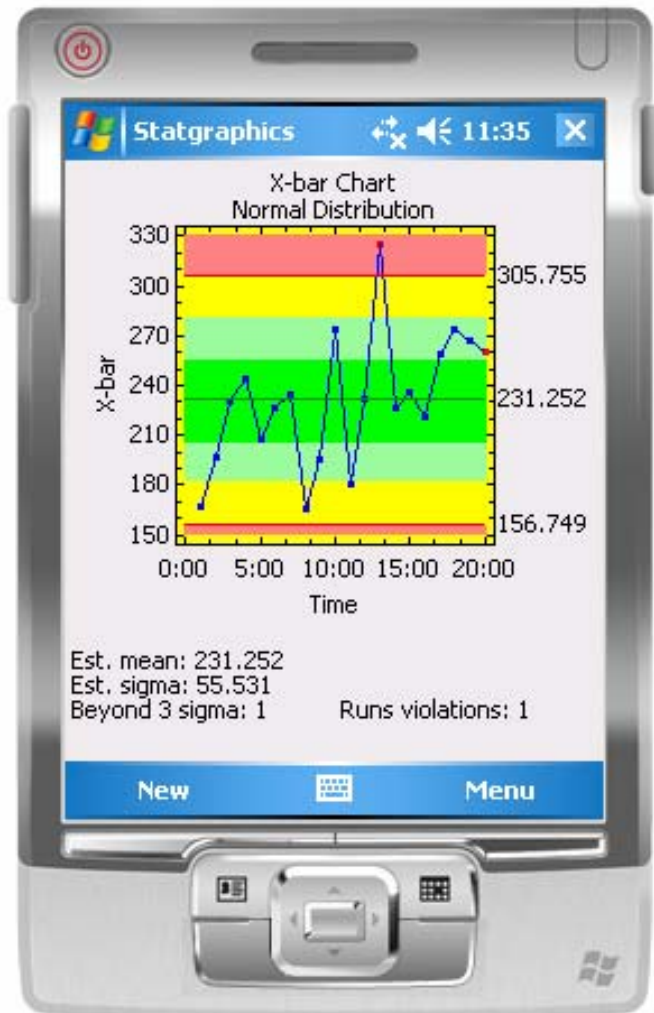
Statgraphics 11:35

X-bar Chart
Normal Distribution

330
300
270
240
210
180
150

X-bar

305.755
231.252
156.749

0:00 5:00 10:00 15:00 20:00

Time

Est. mean: 231.252
Est. sigma: 55.531
Beyond 3 sigma: 1

Runs violations: 1

New

Menu